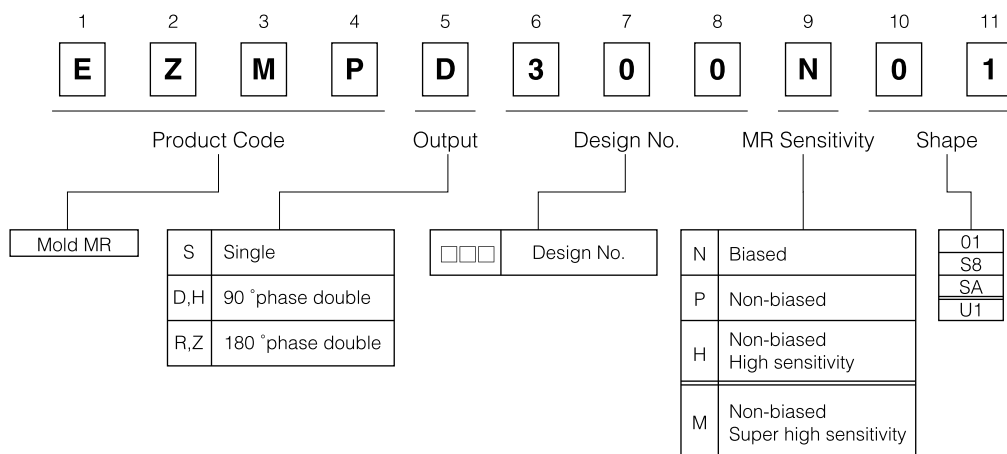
1 2 3 4 5 6 7 8 9 10 11

E Z M P D 3 0 0 N 0 1

Product Code

Output

Design No.

MR Sensitivity

Shape

Mold MR

| S | Single |
|---|---|
| D,H | 90 ˚phase double |
| R,Z | 180 ˚phase double |

| □□□ | Design No. |
|---|---|

| N | Biased |
|---|---|
| P | Non-biased |
| H | Non-biased High sensitivity |
| M | Non-biased Super high sensitivity |

| 01 |
|---|
| S8 |
| SA |
| U1 |